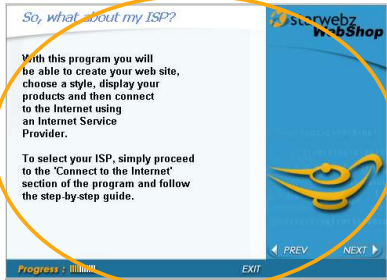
So, what about my ISP?

With this program you will be able to create your web site, choose a style, display your products and then connect to the Internet using an Internet Service Provider.

To select your ISP, simply proceed to the 'Connect to the Internet' section of the program and follow the step-by-step guide.

starwebz WebShop

PREV NEXT

Progress :

EXIT